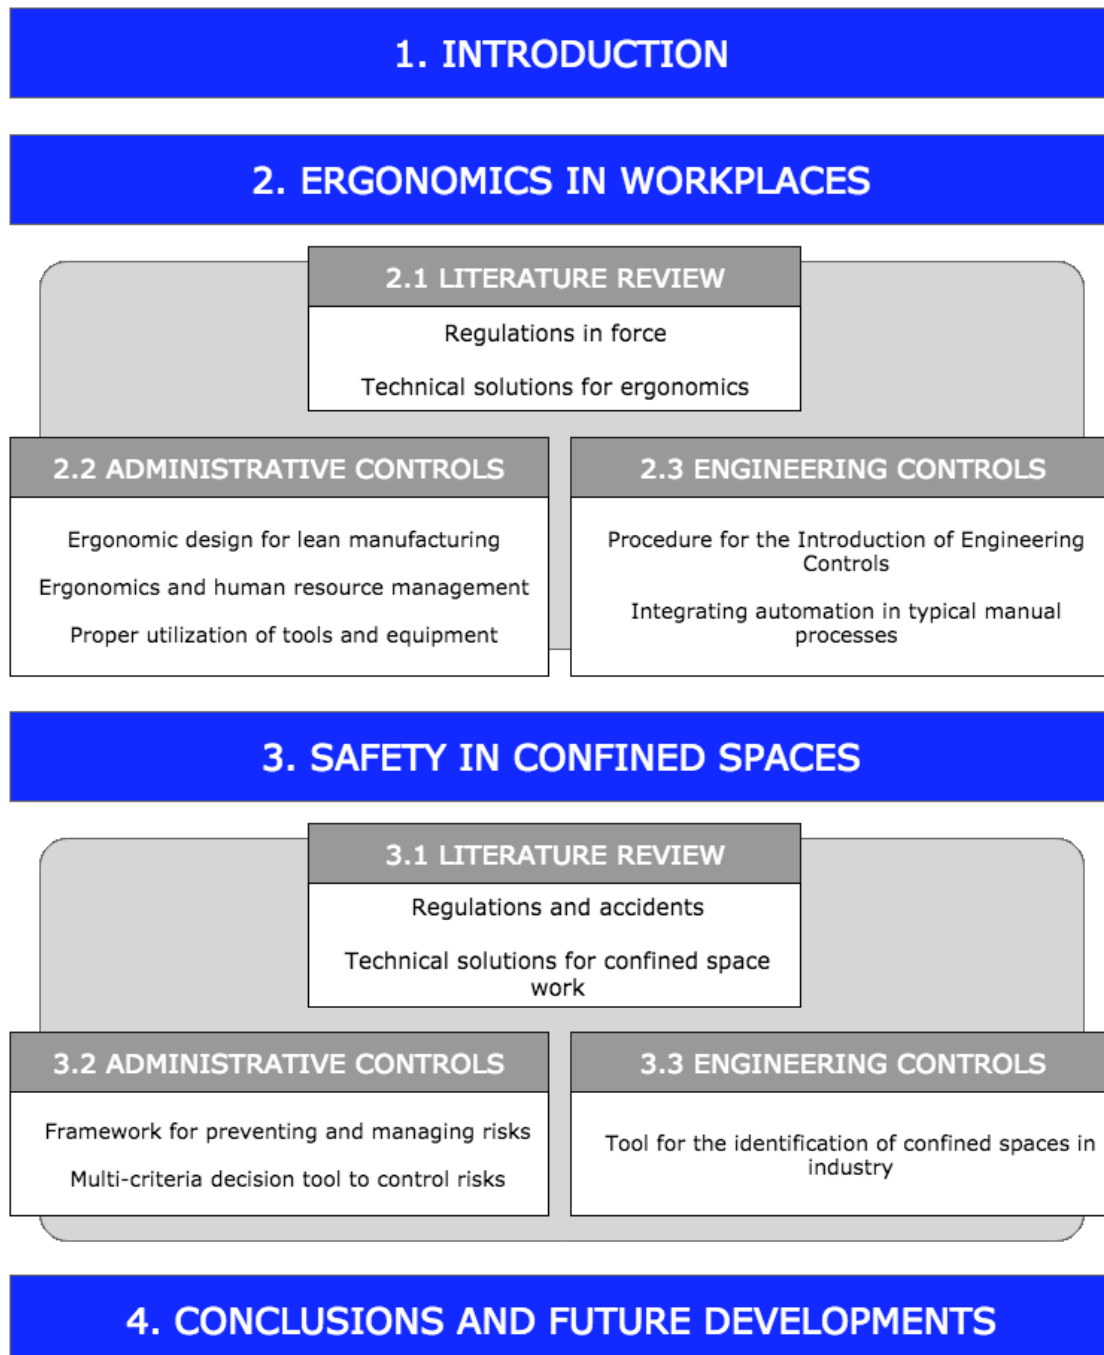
1. INTRODUCTION

2. ERGONOMICS IN WORKPLACES

2.1 LITERATURE REVIEW

Regulations in force

Technical solutions for ergonomics

2.2 ADMINISTRATIVE CONTROLS

Ergonomic design for lean manufacturing

Ergonomics and human resource management

Proper utilization of tools and equipment

2.3 ENGINEERING CONTROLS

Procedure for the Introduction of Engineering Controls

Integrating automation in typical manual processes

3. SAFETY IN CONFINED SPACES

3.1 LITERATURE REVIEW

Regulations and accidents

Technical solutions for confined space work

3.2 ADMINISTRATIVE CONTROLS

Framework for preventing and managing risks

Multi-criteria decision tool to control risks

3.3 ENGINEERING CONTROLS

Tool for the identification of confined spaces in industry

4. CONCLUSIONS AND FUTURE DEVELOPMENTS